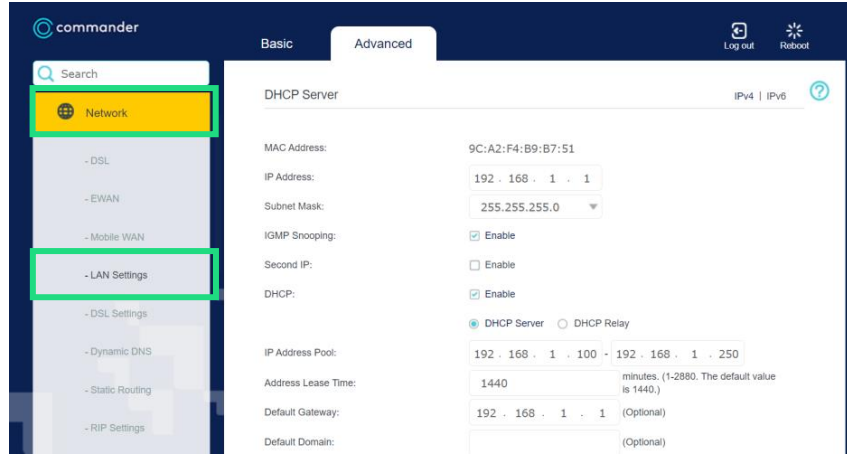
commander

Basic Advanced

Log out Reboot

Search

Network

- DSL

- EWAN

- Mobile WAN

- LAN Settings

- DSL Settings

- Dynamic DNS

- Static Routing

- RIP Settings

DHCP Server

IPv4 | IPv6

MAC Address: 9C:A2:F4:B9:B7:51

IP Address: 192 . 168 . 1 . 1

Subnet Mask: 255.255.255.0

IGMP Snooping: Enable

Second IP: Enable

DHCP: Enable

DHCP Server DHCP Relay

IP Address Pool: 192 . 168 . 1 . 100 - 192 . 168 . 1 . 250

Address Lease Time: 1440 minutes. (1-2880. The default value is 1440.)

Default Gateway: 192 . 168 . 1 . 1 (Optional)

Default Domain: (Optional)